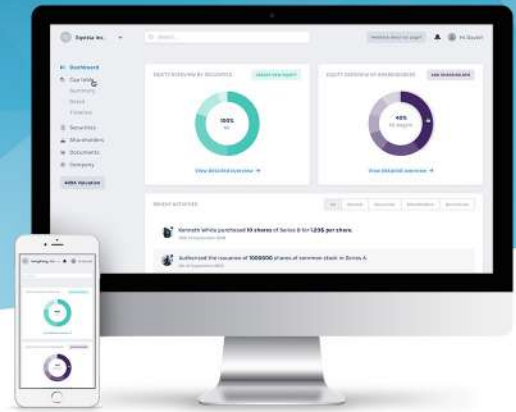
Equity Inc.

Dashboard
Cap table
Summary
Stock
Timeline
Securities
Shareholders
Documents
Company

EQUITY OVERVIEW BY SECURITIES
100%
View detailed overview →

EQUITY OVERVIEW BY SHAREHOLDERS
40%
View detailed overview →

RECENT ACTIVITIES

Kenneth White purchased 10 shares of Series B for 1.23$ per share.

Authorized the issuance of 1000000 shares of common stock in Series A.